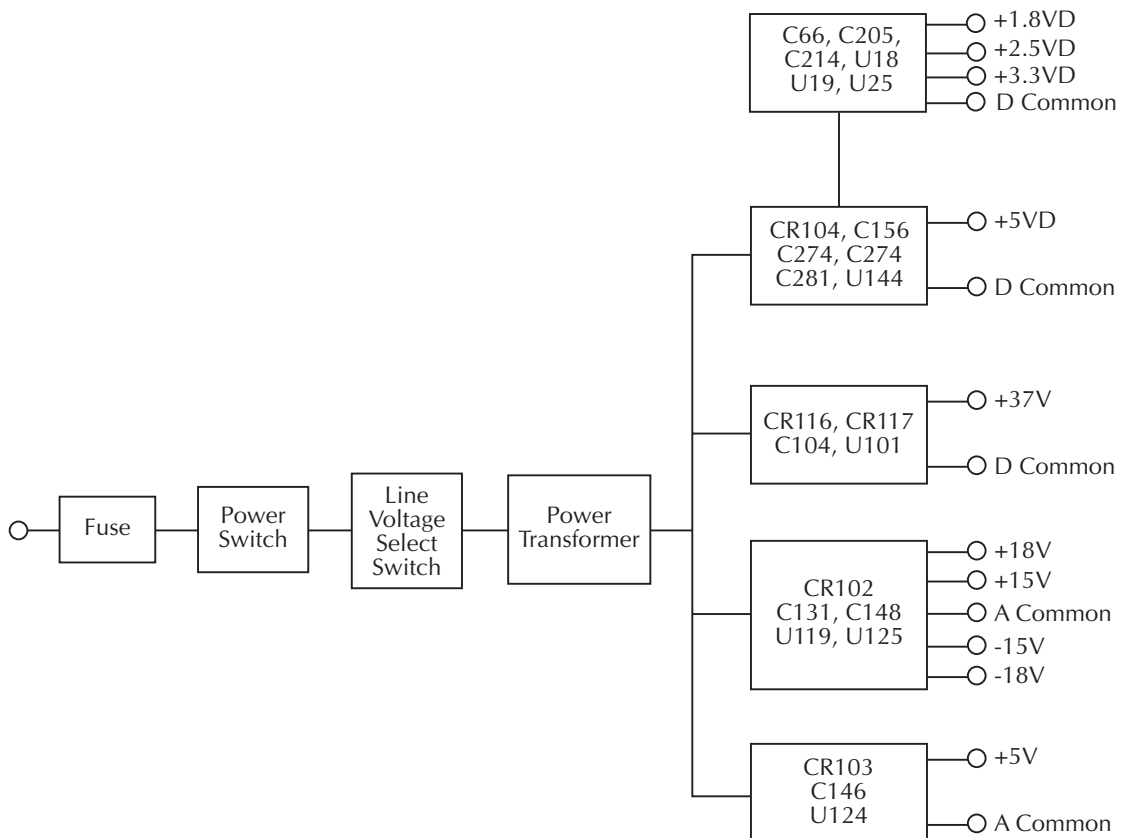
C66, C205,
C214, U18
U19, U25

+1.8VD
+2.5VD
+3.3VD
D Common

CR104, C156
C274, C274
C281, U144

+5VD
D Common

CR116, CR117
C104, U101

+37V
D Common

Fuse

Power
Switch

Line
Voltage
Select
Switch

Power
Transformer

CR102
C131, C148
U119, U125

+18V
+15V
A Common
-15V
-18V

CR103
C146
U124

+5V
A Common